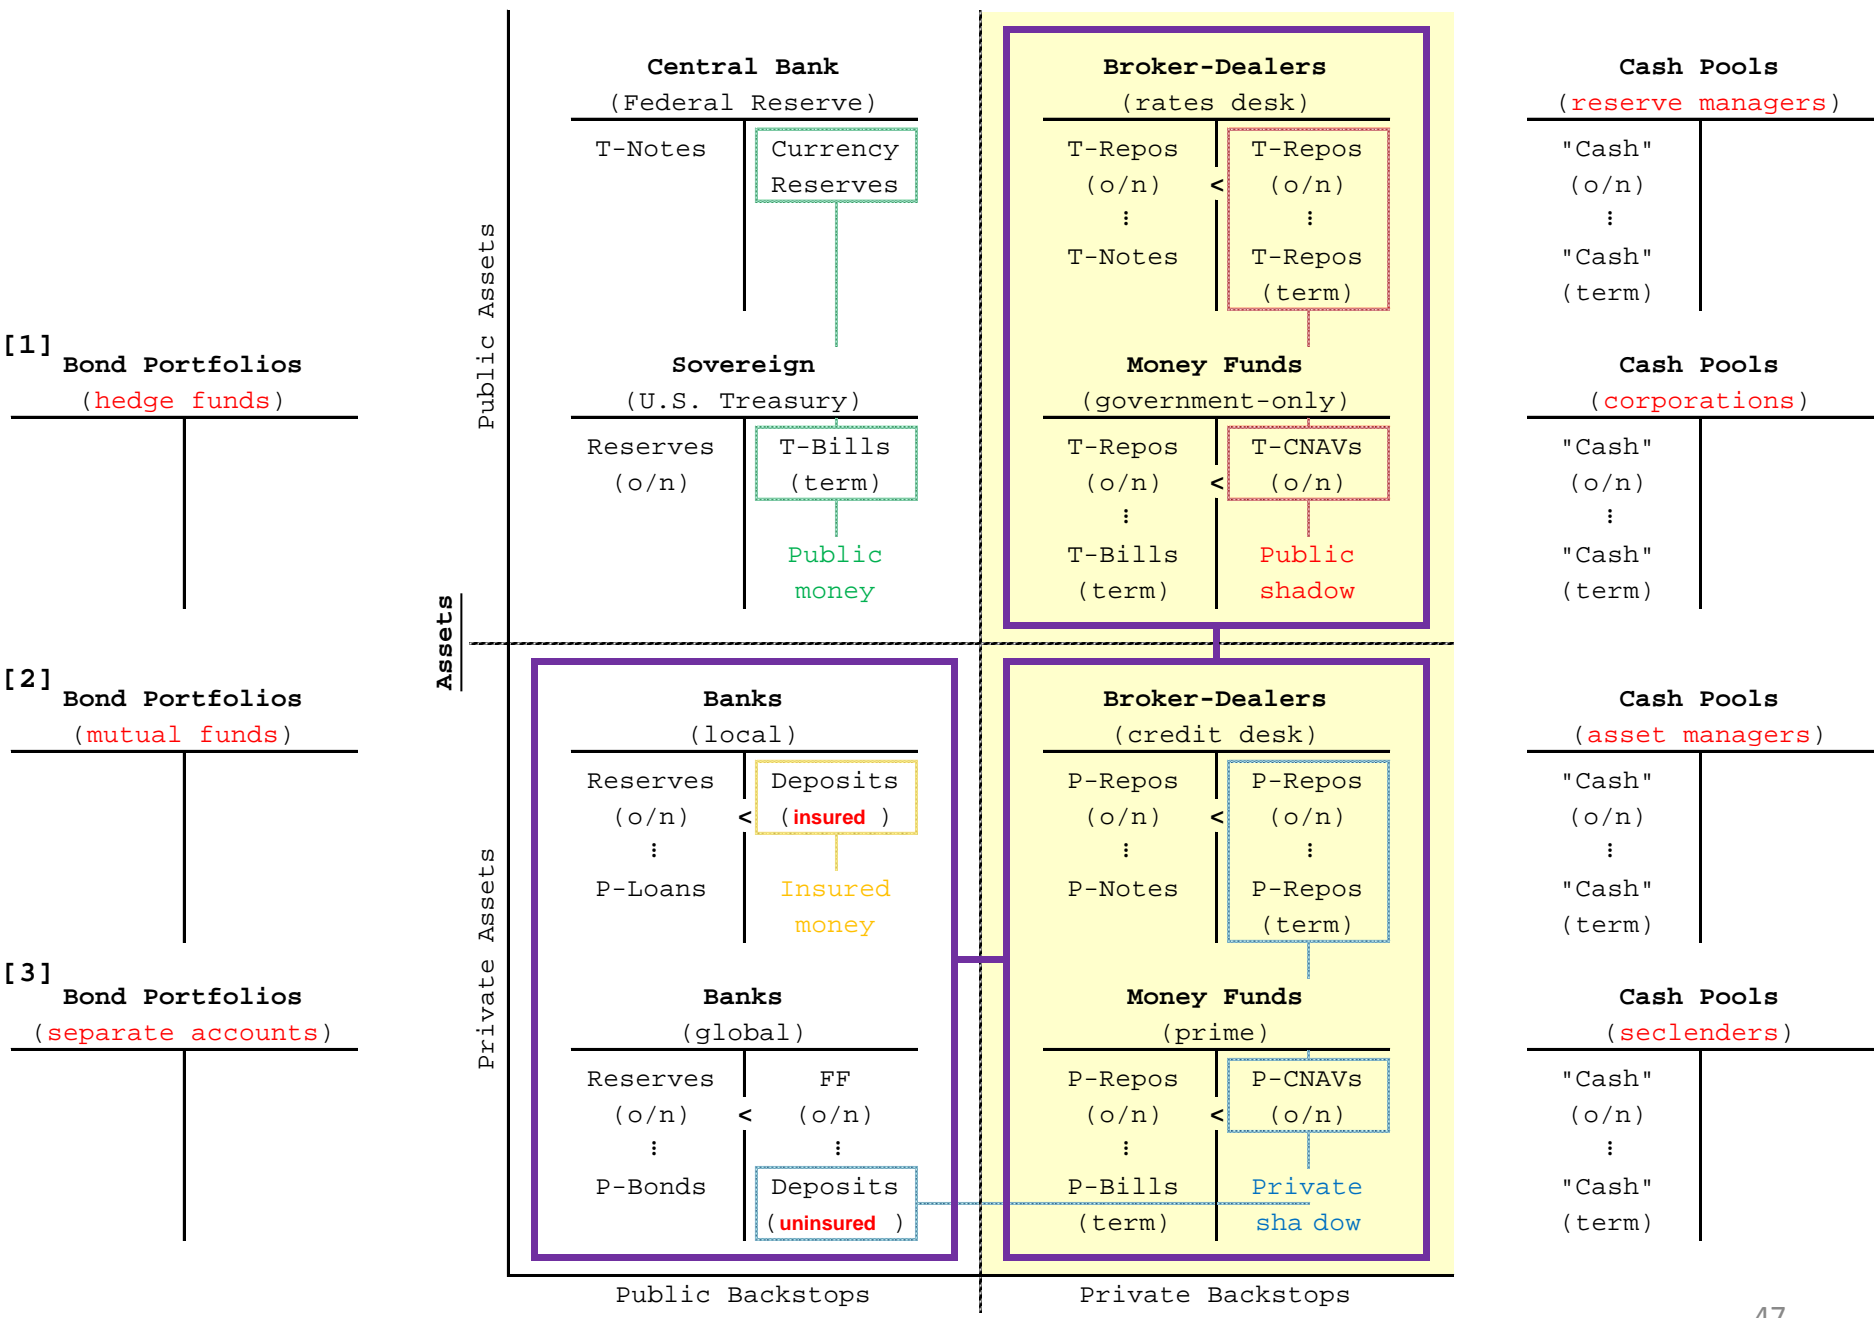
[1]
Bond Portfolios
(hedge funds)

[2]
Bond Portfolios
(mutual funds)

[3]
Bond Portfolios
(separate accounts)

Public Assets

Assets

Private Assets

Central Bank
(Federal Reserve)

| T-Notes | Currency Reserves |
|---|---|

Sovereign
(U.S. Treasury)

| Reserves (o/n) | T-Bills (term) |
|---|---|

Public money

Broker-Dealers
(rates desk)

| T-Repos (o/n) ⋮ T-Notes | < | T-Repos (o/n) ⋮ T-Repos (term) |
|---|---|---|

Money Funds
(government-only)

| T-Repos (o/n) ⋮ T-Bills (term) | < | T-CNAVs (o/n) |
|---|---|---|

Public shadow

Cash Pools
(reserve managers)

"Cash" (o/n) ⋮ "Cash" (term)

Cash Pools
(corporations)

"Cash" (o/n) ⋮ "Cash" (term)

Banks
(local)

| Reserves (o/n) ⋮ P-Loans | < | Deposits (insured ) |
|---|---|---|

Insured money

Banks
(global)

| Reserves (o/n) ⋮ P-Bonds | < | FF (o/n) ⋮ Deposits (uninsured ) |
|---|---|---|

Broker-Dealers
(credit desk)

| P-Repos (o/n) ⋮ P-Notes | < | P-Repos (o/n) ⋮ P-Repos (term) |
|---|---|---|

Money Funds
(prime)

| P-Repos (o/n) ⋮ P-Bills (term) | < | P-CNAVs (o/n) |
|---|---|---|

Private sha dow

Cash Pools
(asset managers)

"Cash" (o/n) ⋮ "Cash" (term)

Cash Pools
(seclenders)

"Cash" (o/n) ⋮ "Cash" (term)

Public Backstops

Private Backstops

47